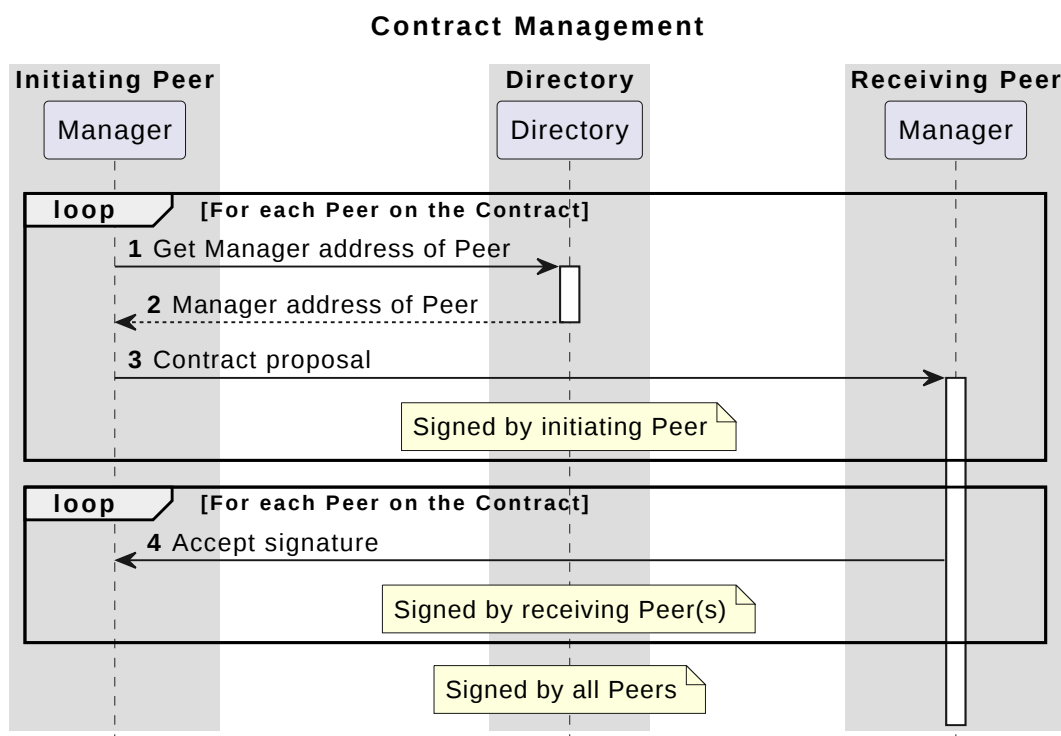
Contract Management

Initiating Peer

Manager

Directory

Directory

Receiving Peer

Manager

loop [For each Peer on the Contract]

1 Get Manager address of Peer

2 Manager address of Peer

3 Contract proposal

Signed by initiating Peer

loop [For each Peer on the Contract]

4 Accept signature

Signed by receiving Peer(s)

Signed by all Peers